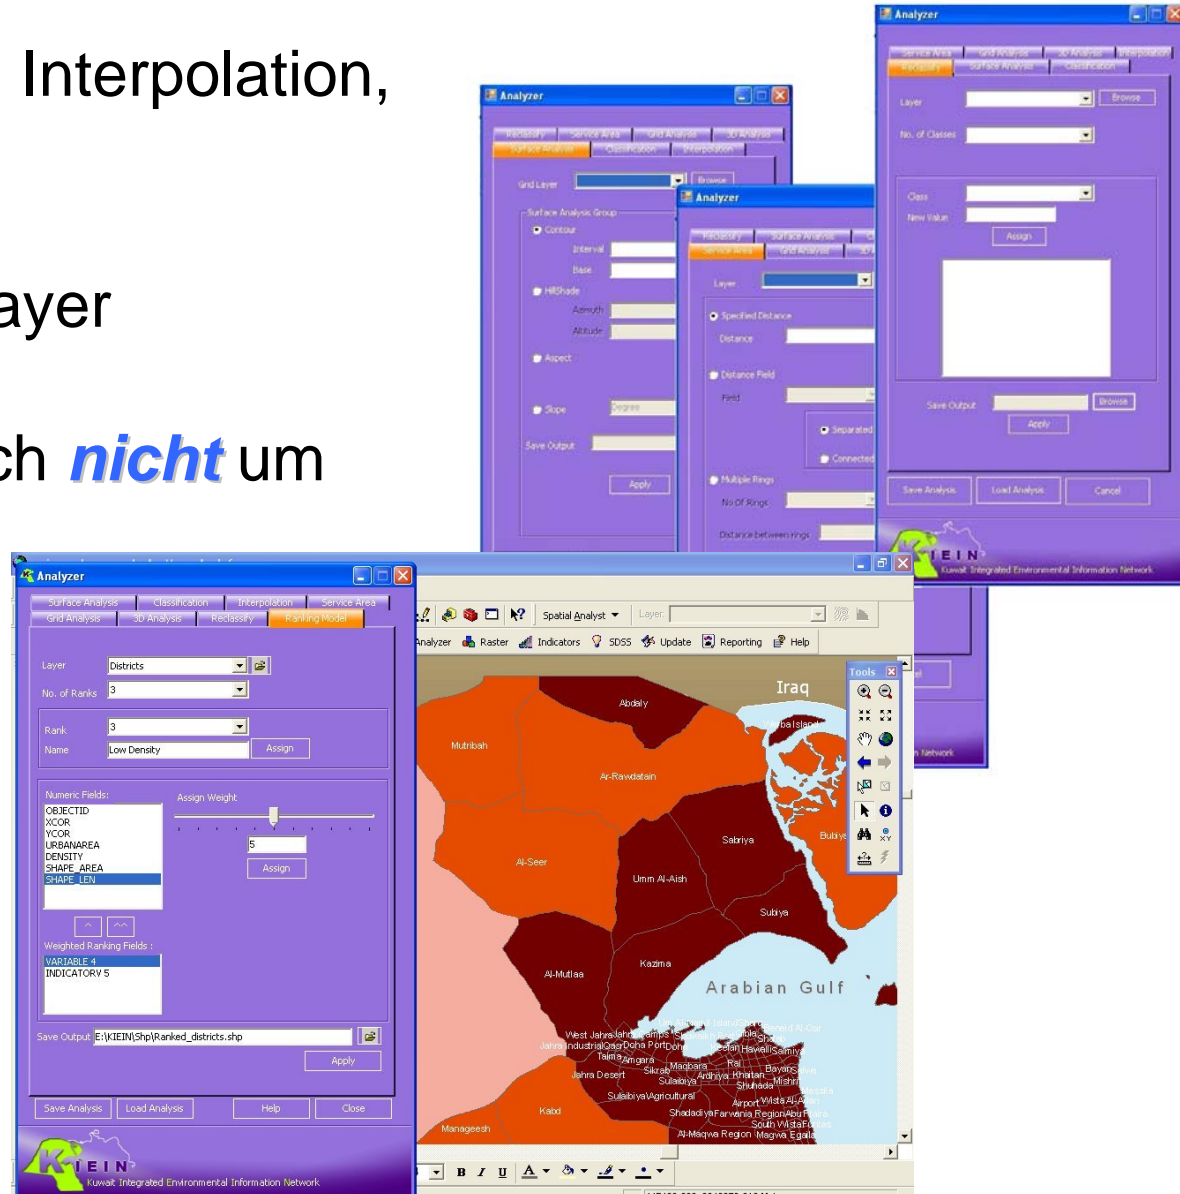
Interpolation,

ayer

ch *nicht* um

Analyzer
Service Area Grid Analysis 3D Analysis Interpolation
Reclassify Surface Analysis Classification
Layer Browse
No. of Classes
Class
New Value
Assign
Save Output Browse
Apply
Save Analysis Load Analysis Cancel
KIEIN Kuwait Integrated Environmental Information Network

Analyzer
Reclassify Service Area Grid Analysis 3D Analysis
Surface Analysis Classification Interpolation
Grid Layer Browse
Surface Analysis Group
Contour
Interval
Base
HillShade
Azimuth
Altitude
Aspect
Slope Degree
Save Output
Apply

Analyzer
Reclassify Surface Analysis
Service Area Grid Analysis
Layer
Specified Distance
Distance
Distance Field
Field
Separated
Connected
Multiple Rings
No Of Rings
Distance between rings

Analyzer
Surface Analysis Classification Interpolation Service Area
Grid Analysis 3D Analysis Reclassify Ranking Model
Layer Districts
No. of Ranks 3
Rank 3
Name Low Density Assign
Numeric Fields:
OBJECTID
XCOR
YCOR
URBANAREA
DENSITY
SHAPE_AREA
SHAPE_LEN
Assign Weight
5
Assign
Weighted Ranking Fields :
VARIABLE 4
INDICATORY 5
Save Output E:\KIEIN\Shp\Ranked_districts.shp
Apply
Save Analysis Load Analysis Help Close
KIEIN Kuwait Integrated Environmental Information Network

Spatial Analyst Layer:
Analyzer Raster Indicators SDSS Update Reporting Help
Tools
Iraq
Abdaly
Mutribah
Ar-Rawdatain
Sabriya
Bubiya
Al-Seer
Umm Al-Aish
Subiya
Kazima
Al-Mutlaa
Arabian Gulf
West Jahra Jahra Industrial Doha Port
Jahra Desert
Sulaibiya Agricultural
Kabd
Manageesh
Shadadiya Farwania Region
Al-Maqwa Region
Network